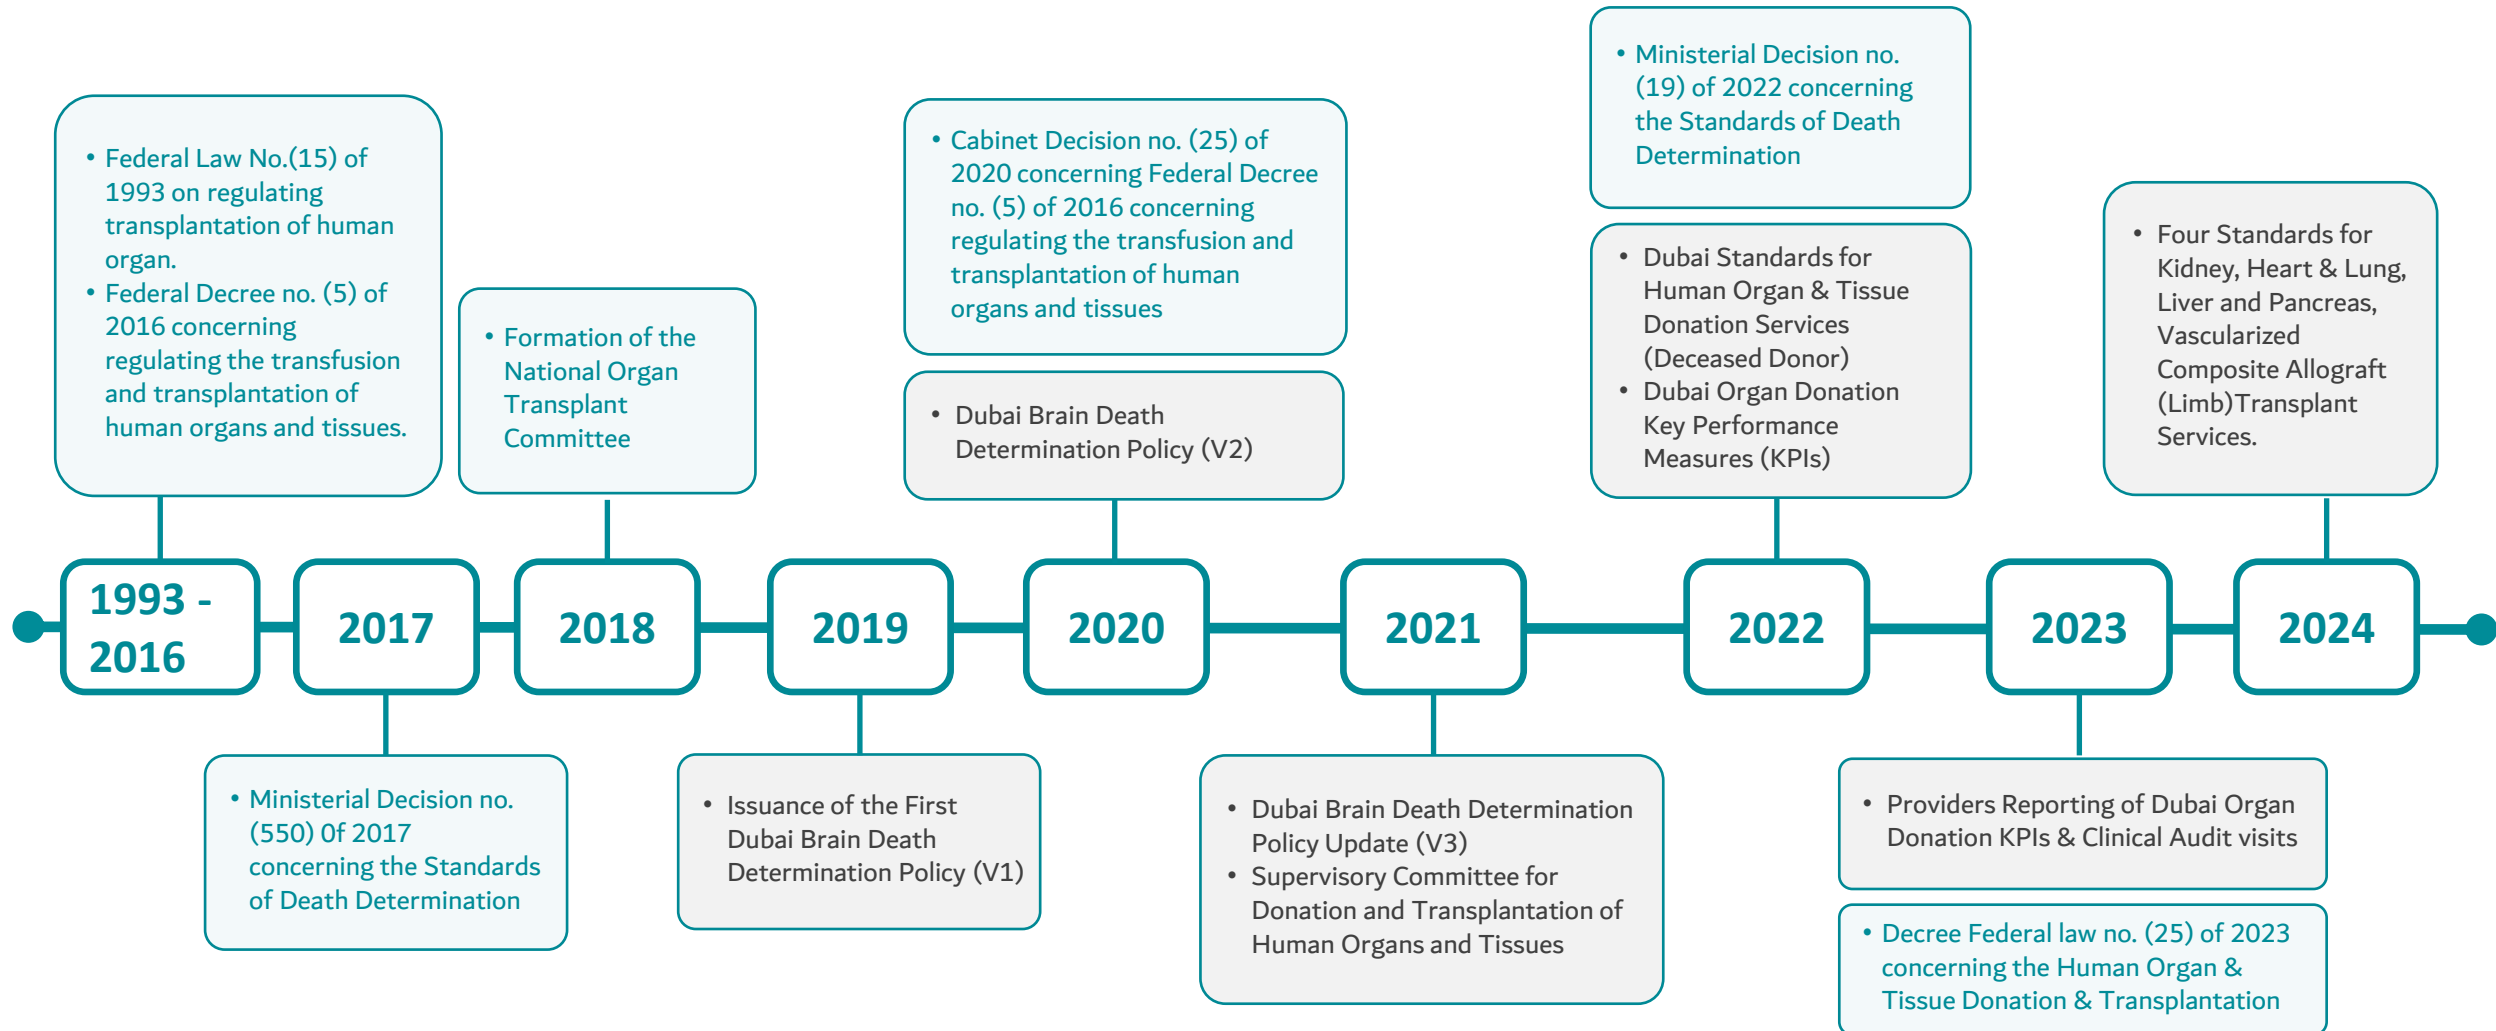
1993 - 2016

• Federal Law No.(15) of 1993 on regulating transplantation of human organ.
• Federal Decree no. (5) of 2016 concerning regulating the transfusion and transplantation of human organs and tissues.

2017

• Ministerial Decision no. (550) Of 2017 concerning the Standards of Death Determination

2018

• Formation of the National Organ Transplant Committee

2019

• Issuance of the First Dubai Brain Death Determination Policy (V1)

2020

• Cabinet Decision no. (25) of 2020 concerning Federal Decree no. (5) of 2016 concerning regulating the transfusion and transplantation of human organs and tissues

• Dubai Brain Death Determination Policy (V2)

2021

• Dubai Brain Death Determination Policy Update (V3)
• Supervisory Committee for Donation and Transplantation of Human Organs and Tissues

2022

• Ministerial Decision no. (19) of 2022 concerning the Standards of Death Determination

• Dubai Standards for Human Organ & Tissue Donation Services (Deceased Donor)
• Dubai Organ Donation Key Performance Measures (KPIs)

2023

• Providers Reporting of Dubai Organ Donation KPIs & Clinical Audit visits

• Decree Federal law no. (25) of 2023 concerning the Human Organ & Tissue Donation & Transplantation

2024

• Four Standards for Kidney, Heart & Lung, Liver and Pancreas, Vascularized Composite Allograft (Limb)Transplant Services.